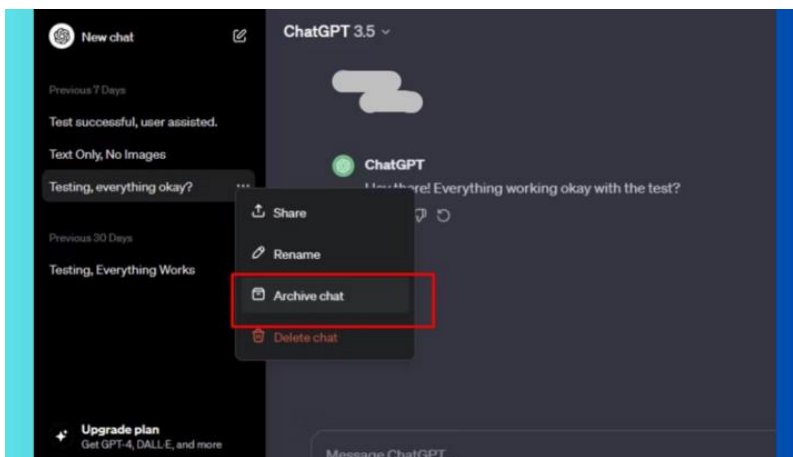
New chat

ChatGPT 3.5

Previous 7 Days

Test successful, user assisted.

Text Only, No Images

Testing, everything okay?

Previous 30 Days

Testing, Everything Works

ChatGPT

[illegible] there! Everything working okay with the test?

Share

Rename

Archive chat

Delete chat

Upgrade plan
Get GPT-4, DALL·E, and more

Message ChatGPT